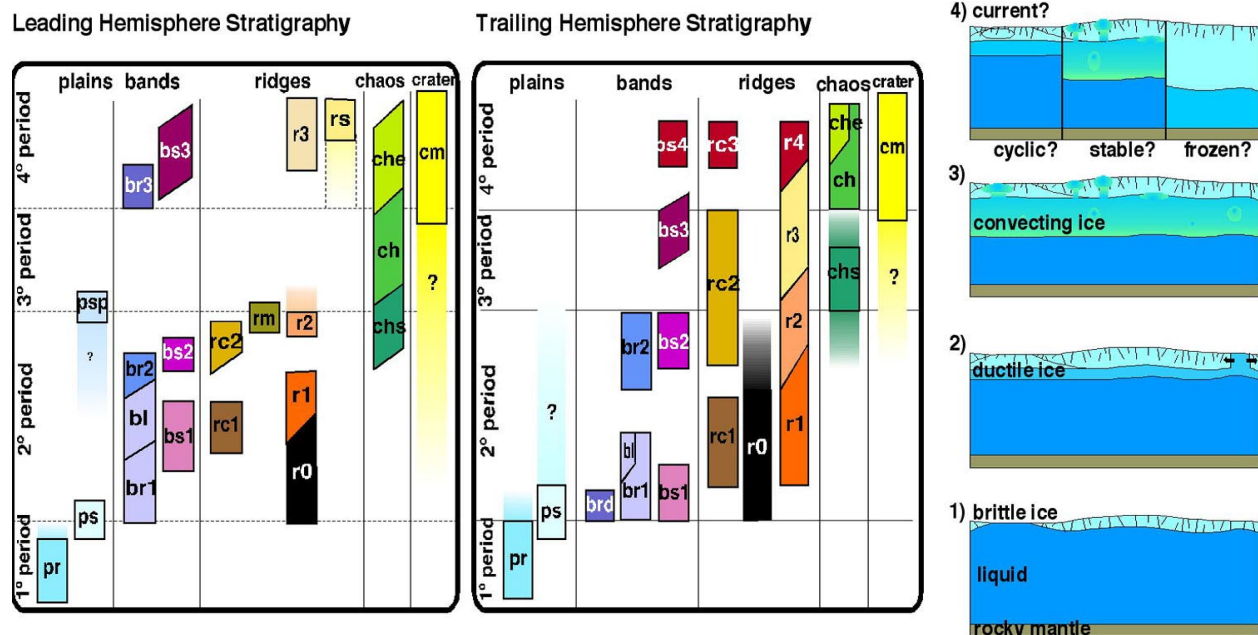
Leading Hemisphere Stratigraphy

plains bands ridges chaos crater

4° period
3° period
2° period
1° period

r3 rs
bs3
br3
che
cm
ch
psp
?
rm
r2
rc2
chs
bs2
br2
?
r1
bl
bs1
rc1
r0
br1
ps
pr

Trailing Hemisphere Stratigraphy

plains bands ridges chaos crater

4° period
3° period
2° period
1° period

bs4 rc3 r4
che
cm
ch
bs3
r3
rc2
chs
?
r2
br2 bs2
?
r1
rc1
r0
bl
br1 bs1
brd
ps
pr

4) current?
cyclic? stable? frozen?
3)
convecting ice
2)
ductile ice
1) brittle ice
liquid
rocky mantle